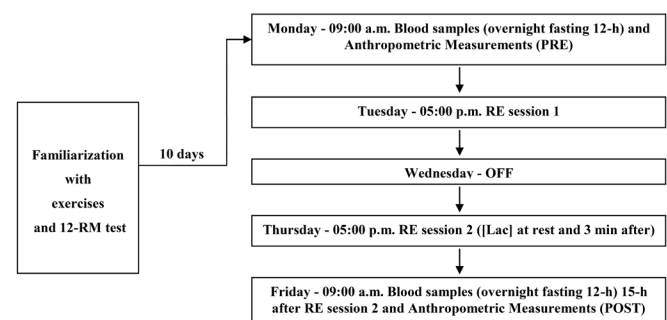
Familiarization with exercises and 12-RM test

10 days

Monday - 09:00 a.m. Blood samples (overnight fasting 12-h) and Anthropometric Measurements (PRE)

Tuesday - 05:00 p.m. RE session 1

Wednesday - OFF

Thursday - 05:00 p.m. RE session 2 ([Lac] at rest and 3 min after)

Friday - 09:00 a.m. Blood samples (overnight fasting 12-h) 15-h after RE session 2 and Anthropometric Measurements (POST)